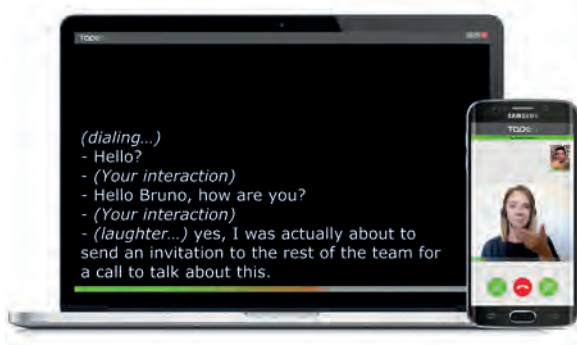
TOPO

(dialing...)
- Hello?
- (Your interaction)
- Hello Bruno, how are you?
- (Your interaction)
- (laughter...) yes, I was actually about to send an invitation to the rest of the team for a call to talk about this.

SAMSUNG
TOPO